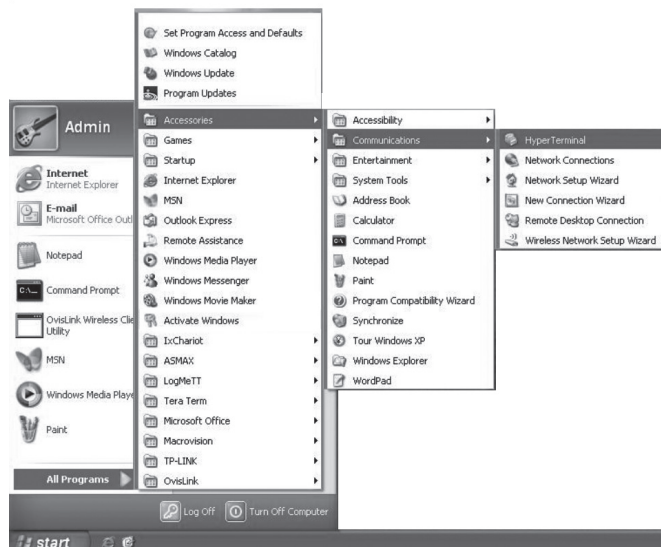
Set Program Access and Defaults
Windows Catalog
Windows Update
Program Updates

Admin

Internet
Internet Explorer

E-mail
Microsoft Office Outl

Notepad

Command Prompt

OvisLink Wireless Clie Utility

MSN

Windows Media Playe

Paint

All Programs

Accessories
Games
Startup
Internet Explorer
MSN
Outlook Express
Remote Assistance
Windows Media Player
Windows Messenger
Windows Movie Maker
Activate Windows
IxChariot
ASMAX
LogMeTT
Tera Term
Microsoft Office
Macrovision
TP-LINK
OvisLink

Accessibility
Communications
Entertainment
System Tools
Address Book
Calculator
Command Prompt
Notepad
Paint
Program Compatibility Wizard
Synchronize
Tour Windows XP
Windows Explorer
WordPad

HyperTerminal
Network Connections
Network Setup Wizard
New Connection Wizard
Remote Desktop Connection
Wireless Network Setup Wizard

Log Off
Turn Off Computer

start